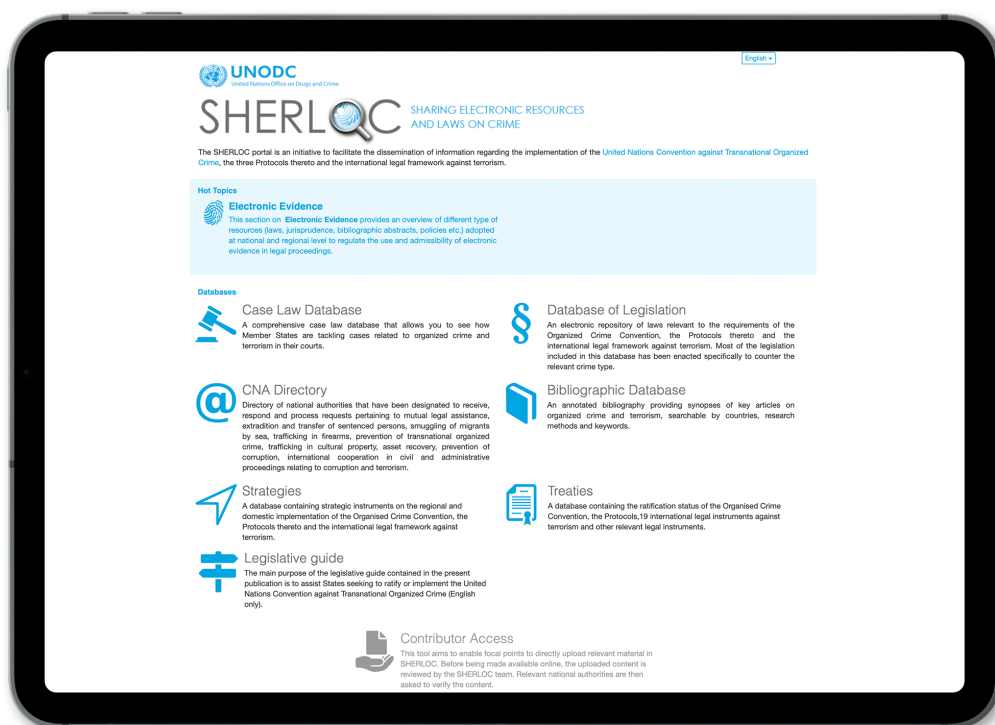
English ▾

UNODC
United Nations Office on Drugs and Crime

SHERLOC SHARING ELECTRONIC RESOURCES AND LAWS ON CRIME

The SHERLOC portal is an initiative to facilitate the dissemination of information regarding the implementation of the United Nations Convention against Transnational Organized Crime, the three Protocols thereto and the international legal framework against terrorism.

Hot Topics

Electronic Evidence
This section on Electronic Evidence provides an overview of different type of resources (laws, jurisprudence, bibliographic abstracts, policies etc.) adopted at national and regional level to regulate the use and admissibility of electronic evidence in legal proceedings.

Databases

Case Law Database
A comprehensive case law database that allows you to see how Member States are tackling cases related to organized crime and terrorism in their courts.

Database of Legislation
An electronic repository of laws relevant to the requirements of the Organized Crime Convention, the Protocols thereto and the international legal framework against terrorism. Most of the legislation included in this database has been enacted specifically to counter the relevant crime type.

CNA Directory
Directory of national authorities that have been designated to receive, respond and process requests pertaining to mutual legal assistance, extradition and transfer of sentenced persons, smuggling of migrants by sea, trafficking in firearms, prevention of transnational organized crime, trafficking in cultural property, asset recovery, prevention of corruption, international cooperation in civil and administrative proceedings relating to corruption and terrorism.

Bibliographic Database
An annotated bibliography providing synopses of key articles on organized crime and terrorism, searchable by countries, research methods and keywords.

Strategies
A database containing strategic instruments on the regional and domestic implementation of the Organised Crime Convention, the Protocols thereto and the international legal framework against terrorism.

Treaties
A database containing the ratification status of the Organised Crime Convention, the Protocols,19 international legal instruments against terrorism and other relevant legal instruments.

Legislative guide
The main purpose of the legislative guide contained in the present publication is to assist States seeking to ratify or implement the United Nations Convention against Transnational Organized Crime (English only).

Contributor Access
This tool aims to enable focal points to directly upload relevant material in SHERLOC. Before being made available online, the uploaded content is reviewed by the SHERLOC team. Relevant national authorities are then asked to verify the content.